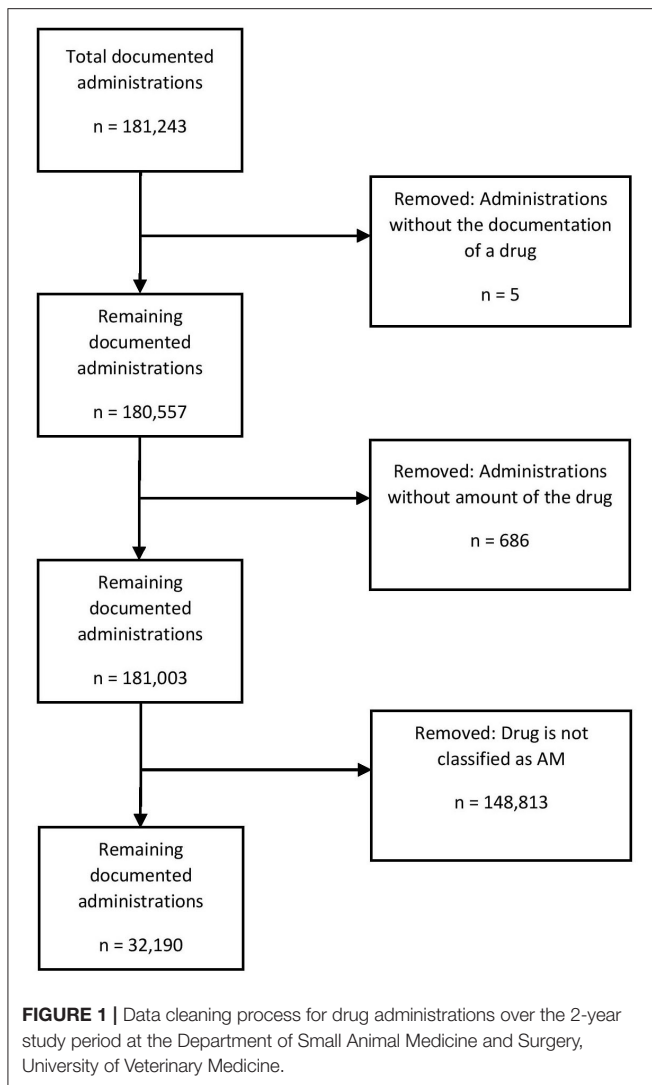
Total documented administrations

n = 181,243

Removed: Administrations without the documentation of a drug

n = 5

Remaining documented administrations

n = 180,557

Removed: Administrations without amount of the drug

n = 686

Remaining documented administrations

n = 181,003

Removed: Drug is not classified as AM

n = 148,813

Remaining documented administrations

n = 32,190

**FIGURE 1 |** Data cleaning process for drug administrations over the 2-year study period at the Department of Small Animal Medicine and Surgery, University of Veterinary Medicine.